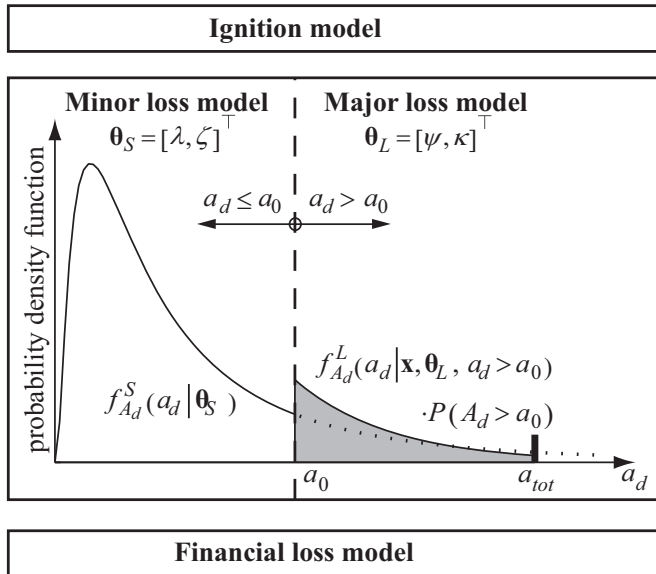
Ignition model

Minor loss model
$\boldsymbol{\theta}_S = [\lambda, \zeta]^\top$

Major loss model
$\boldsymbol{\theta}_L = [\psi, \kappa]^\top$

probability density function

$a_d \leq a_0$

$a_d > a_0$

$f_{A_d}^{L}(a_d | \mathbf{x}, \boldsymbol{\theta}_L, a_d > a_0)$

$\cdot P(A_d > a_0)$

$f_{A_d}^{S}(a_d | \boldsymbol{\theta}_S)$

$a_0$

$a_{tot}$

$a_d$

Financial loss model